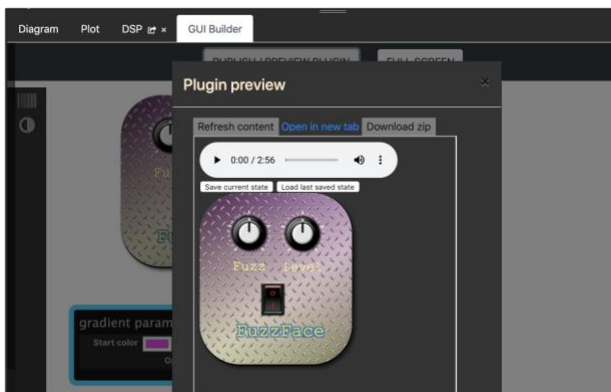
Diagram Plot DSP × GUI Builder

PUBLISH | PREVIEW PLUGIN FULL SCREEN

Plugin preview ×

Refresh content Open in new tab Download zip

0:00 / 2:56

Save current state Load last saved state

Fuzz level

FuzzFace

gradient param

Start color